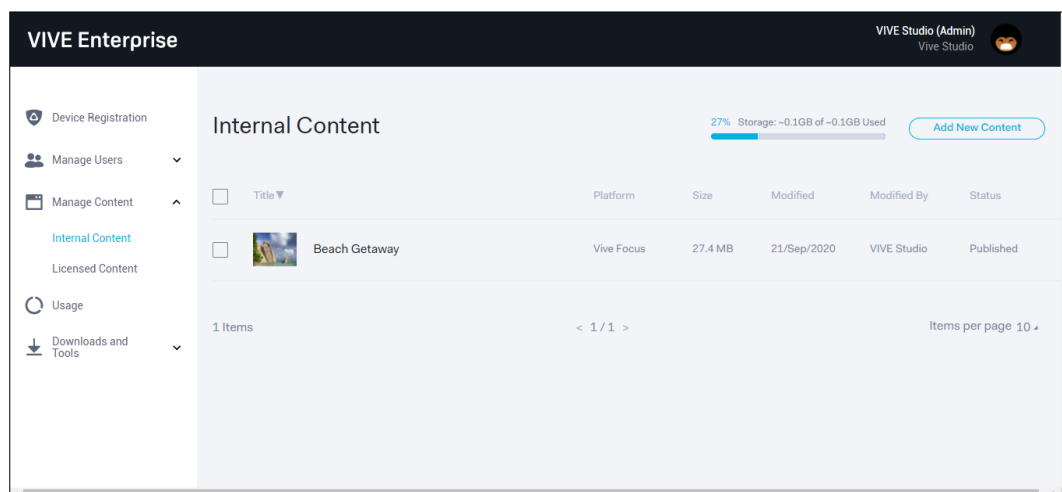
VIVE Enterprise

VIVE Studio (Admin)
Vive Studio

Device Registration
Manage Users
Manage Content
Internal Content
Licensed Content
Usage
Downloads and Tools

Internal Content

27% Storage: ~0.1GB of ~0.1GB Used

Add New Content

| | Title▼ | Platform | Size | Modified | Modified By | Status |
|---|---|---|---|---|---|---|
| | Beach Getaway | Vive Focus | 27.4 MB | 21/Sep/2020 | VIVE Studio | Published |

1 Items

< 1 / 1 >

Items per page 10